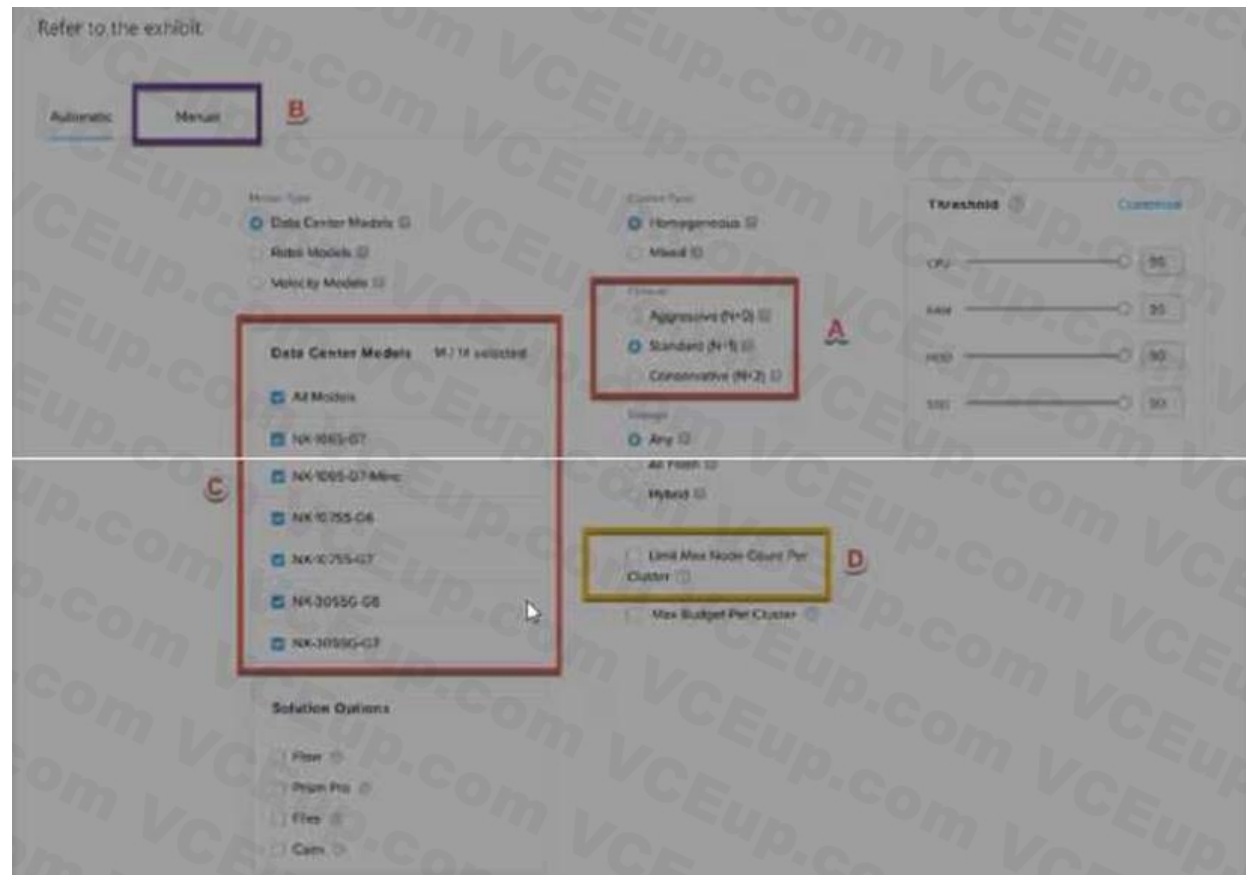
Refer to the exhibit.

Automatic Manual B

Model Type
Data Center Models
Robo Models
Velocity Models

Data Center Models 14 / 14 selected
All Models
NX-1065-G7
NX-1065-G7-Mini
NX-1075S-G6
NX-1075S-G7
NX-3055G-G8
NX-3055G-G7

C

Solution Options
Flow
Prism Pro
Files
Calm

Cluster Type
Homogeneous
Mixed

Failover
Aggressive (N+0)
Standard (N+1)
Conservative (N+2)

A

Storage
Any
All Flash
Hybrid

Limit Max Node Count Per Cluster

D

Max Budget Per Cluster

Threshold Customize
CPU 95
RAM 95
HDD 90
SSD 90

VCEup.com